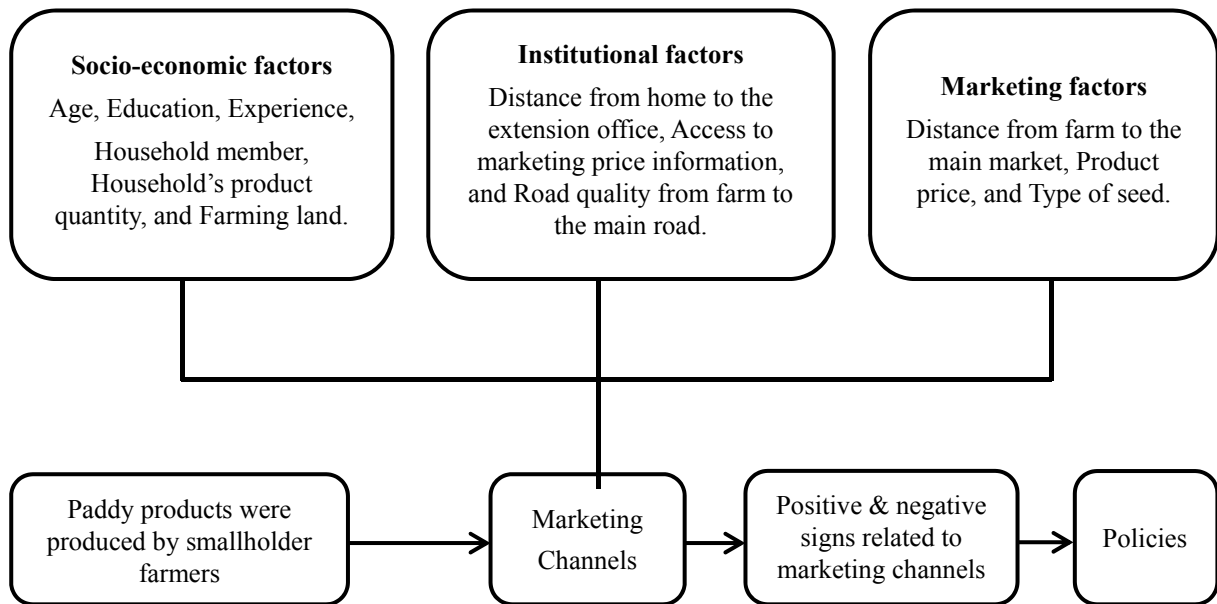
**Socio-economic factors**

Age, Education, Experience,

Household member, Household's product quantity, and Farming land.

**Institutional factors**

Distance from home to the extension office, Access to marketing price information, and Road quality from farm to the main road.

**Marketing factors**

Distance from farm to the main market, Product price, and Type of seed.

Paddy products were produced by smallholder farmers

Marketing Channels

Positive & negative signs related to marketing channels

Policies